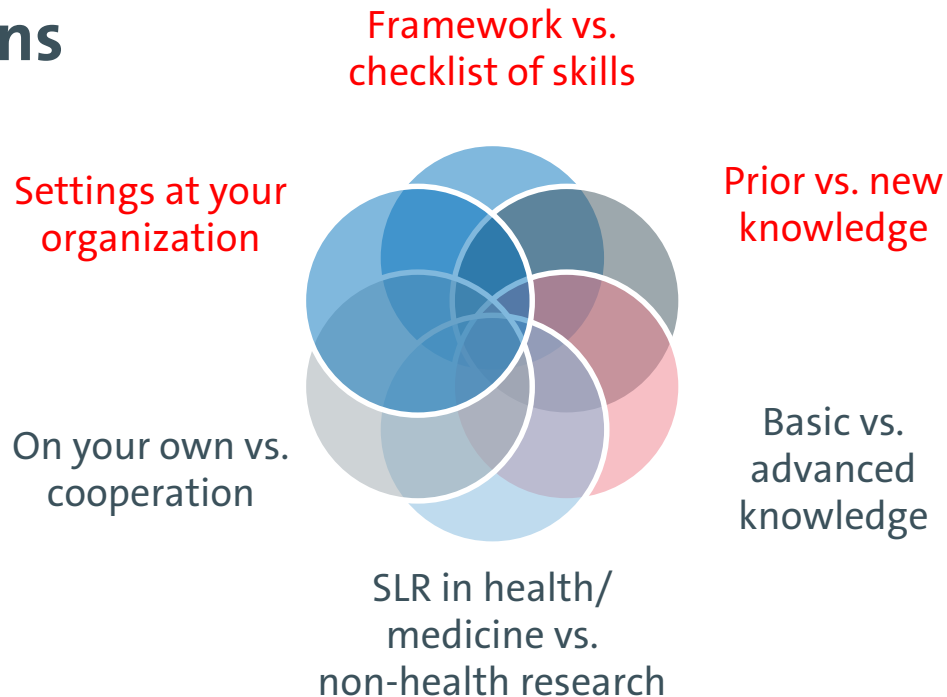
ns

Framework vs. checklist of skills

Settings at your organization

Prior vs. new knowledge

On your own vs. cooperation

Basic vs. advanced knowledge

SLR in health/ medicine vs. non-health research